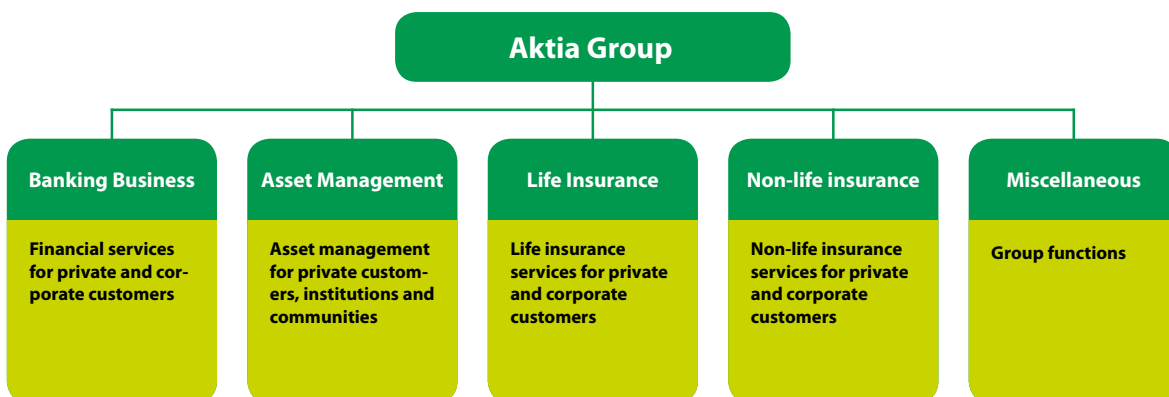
Aktia Group

Banking Business

Financial services for private and corporate customers

Asset Management

Asset management for private customers, institutions and communities

Life Insurance

Life insurance services for private and corporate customers

Non-life insurance

Non-life insurance services for private and corporate customers

Miscellaneous

Group functions